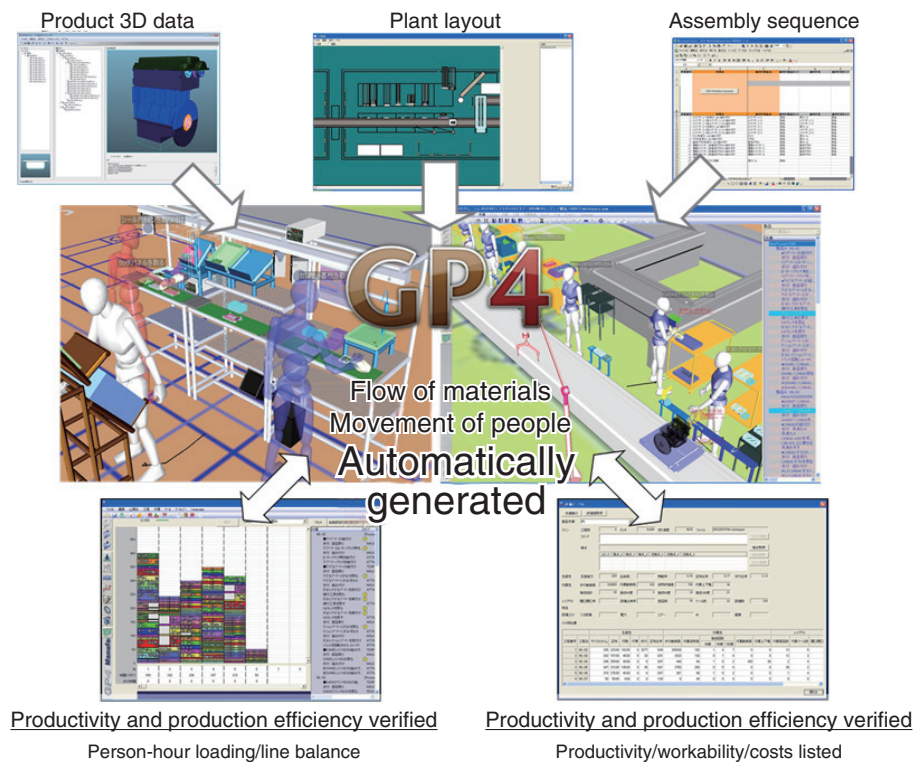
Product 3D data

Plant layout

Assembly sequence

GP4

Flow of materials
Movement of people
Automatically generated

Productivity and production efficiency verified

Person-hour loading/line balance

Productivity and production efficiency verified

Productivity/workability/costs listed